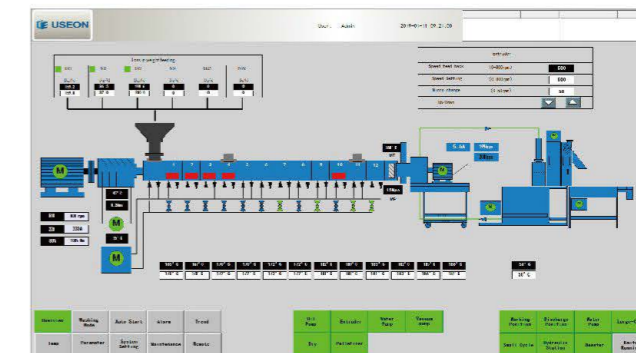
USEON

User: Admin

2019-0-11 09:21:20

Loss weight feeding

Extruder

Speed feed back (0~800rpm) 300

Speed Setting (0.000rpm) 300

Barrel change (1-8type) 10

M

M

M

M

80 60 rpm

20 22A

85 100.0%

47 C

1

2

3

4

5

6

7

8

9

10

11

12

5.0A

17Mpa

200

Overview

Washing Mode

Auto Start

Alarm

Trend

Dry

Parameter

System Setting

Maintenance

Recipe

Oil Pump

Extruder

Water Pump

Vacuum pump

Dry

Pelletizer

Washing Fan

Discharge Fan

Water Pump

Hydraulic Station

Heater

Small Cycle

Large Cycle